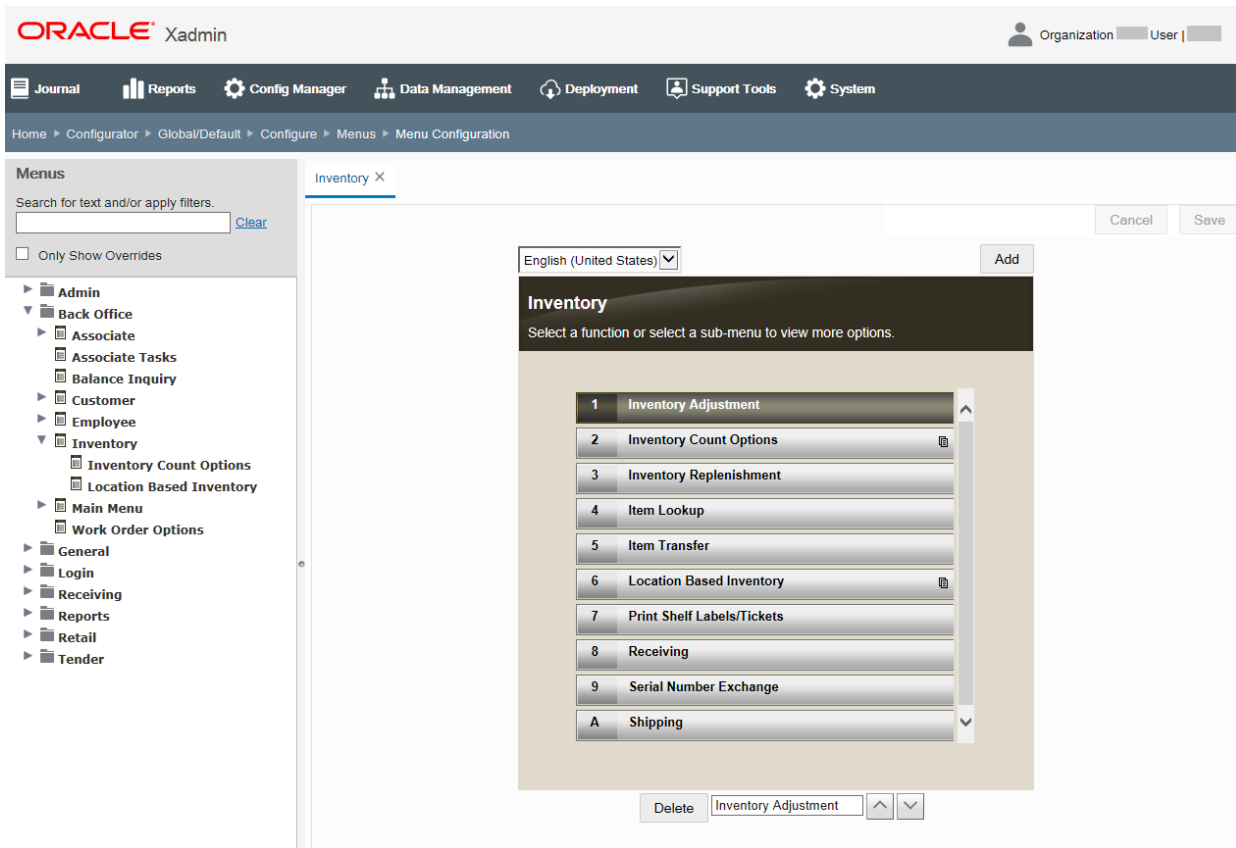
ORACLE Xadmin

Organization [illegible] User | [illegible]

Journal Reports Config Manager Data Management Deployment Support Tools System

Home ► Configurator ► Global/Default ► Configure ► Menus ► Menu Configuration

Menus

Search for text and/or apply filters.

Clear

Only Show Overrides

Admin
Back Office
Associate
Associate Tasks
Balance Inquiry
Customer
Employee
Inventory
Inventory Count Options
Location Based Inventory
Main Menu
Work Order Options
General
Login
Receiving
Reports
Retail
Tender

Inventory ×

Cancel Save

English (United States)

Add

Inventory

Select a function or select a sub-menu to view more options.

| | |
|---|---|
| 1 | Inventory Adjustment |
| 2 | Inventory Count Options |
| 3 | Inventory Replenishment |
| 4 | Item Lookup |
| 5 | Item Transfer |
| 6 | Location Based Inventory |
| 7 | Print Shelf Labels/Tickets |
| 8 | Receiving |
| 9 | Serial Number Exchange |
| A | Shipping |

Delete Inventory Adjustment